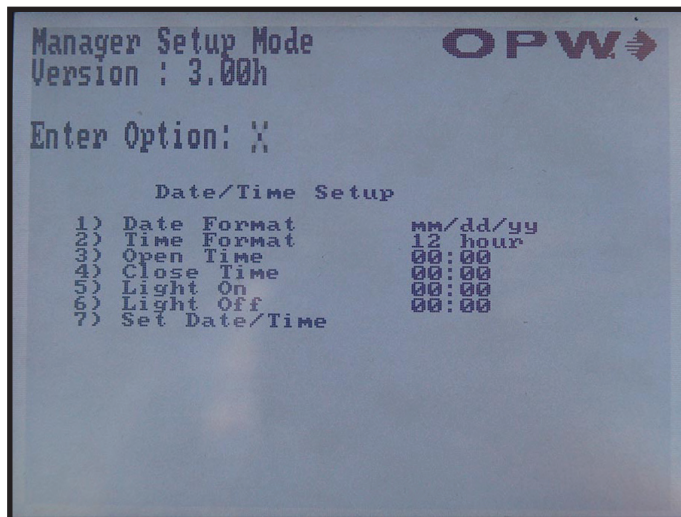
Manager Setup Mode
Version : 3.00h

OPW

Enter Option: X

Date/Time Setup

1) Date Format mm/dd/yy
2) Time Format 12 hour
3) Open Time 00:00
4) Close Time 00:00
5) Light On 00:00
6) Light Off 00:00
7) Set Date/Time